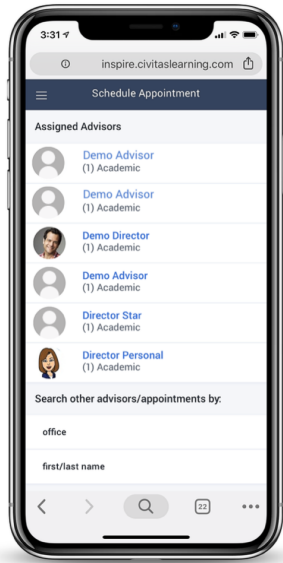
3:31

inspire.civitaslearning.com

Schedule Appointment

Assigned Advisors

Demo Advisor
(1) Academic

Demo Advisor
(1) Academic

Demo Director
(1) Academic

Demo Advisor
(1) Academic

Director Star
(1) Academic

Director Personal
(1) Academic

Search other advisors/appointments by:

office

first/last name

22